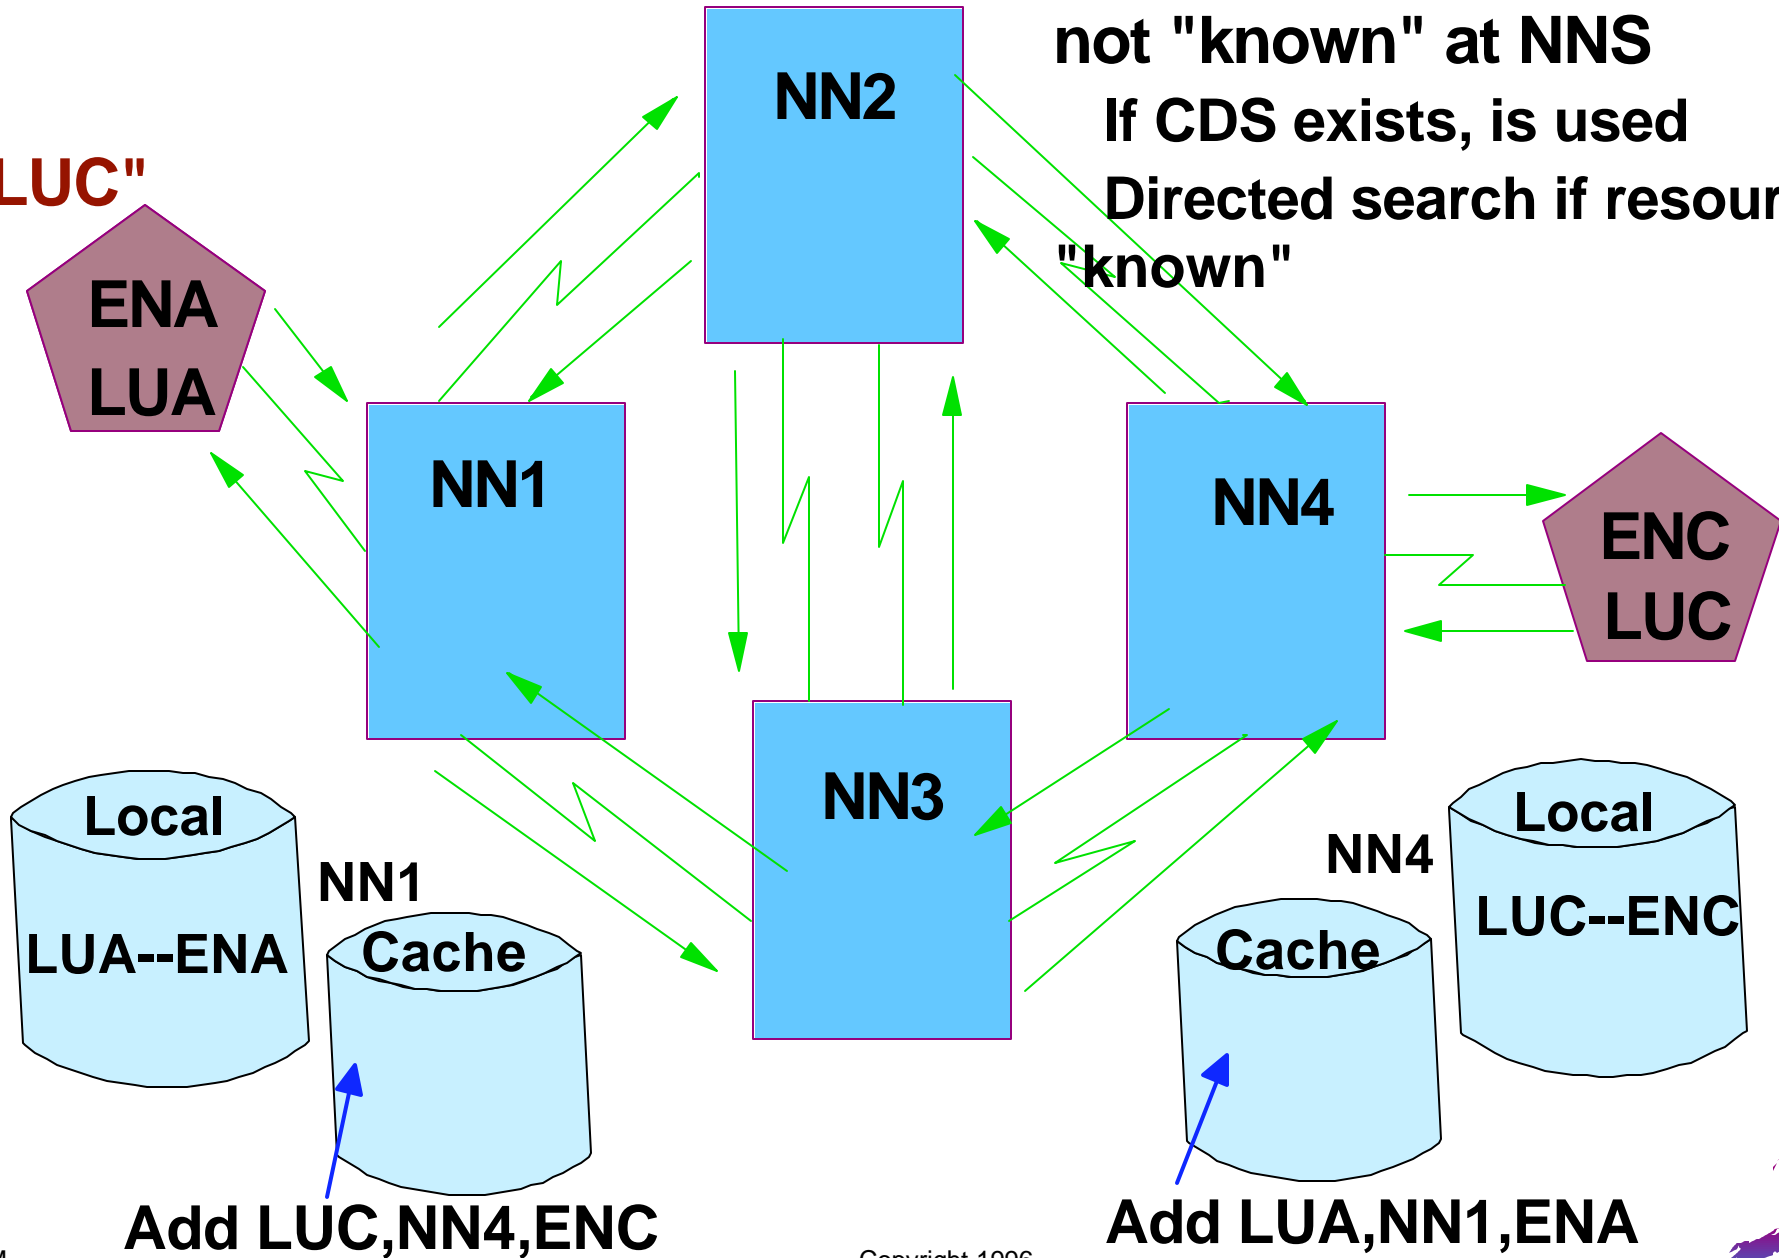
not "known" at NNS
If CDS exists, is used
Directed search if resour
"known"

LUC"

NN2

ENA
LUA

NN1

NN4

ENC
LUC

NN3

Local
LUA--ENA

NN1
Cache

NN4
Cache

Local
LUC--ENC

Add LUC,NN4,ENC

Add LUA,NN1,ENA

Copyright 1996